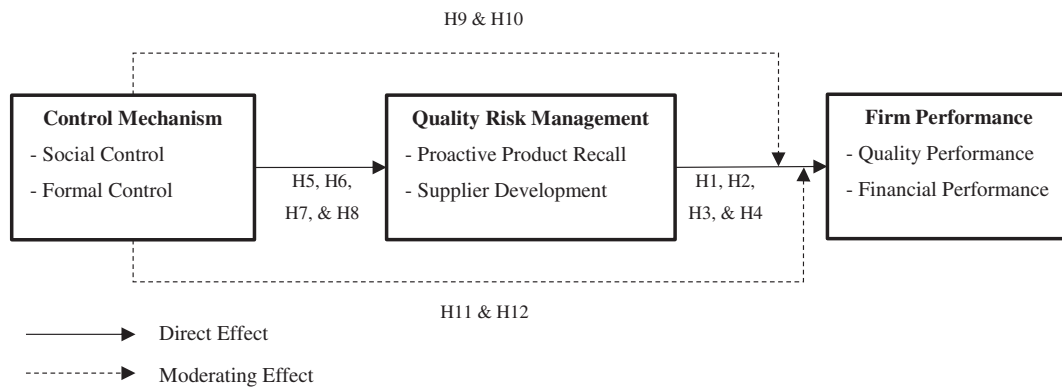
H9 & H10

**Control Mechanism**
- Social Control
- Formal Control

H5, H6, H7, & H8

**Quality Risk Management**
- Proactive Product Recall
- Supplier Development

H1, H2, H3, & H4

**Firm Performance**
- Quality Performance
- Financial Performance

H11 & H12

Direct Effect

Moderating Effect